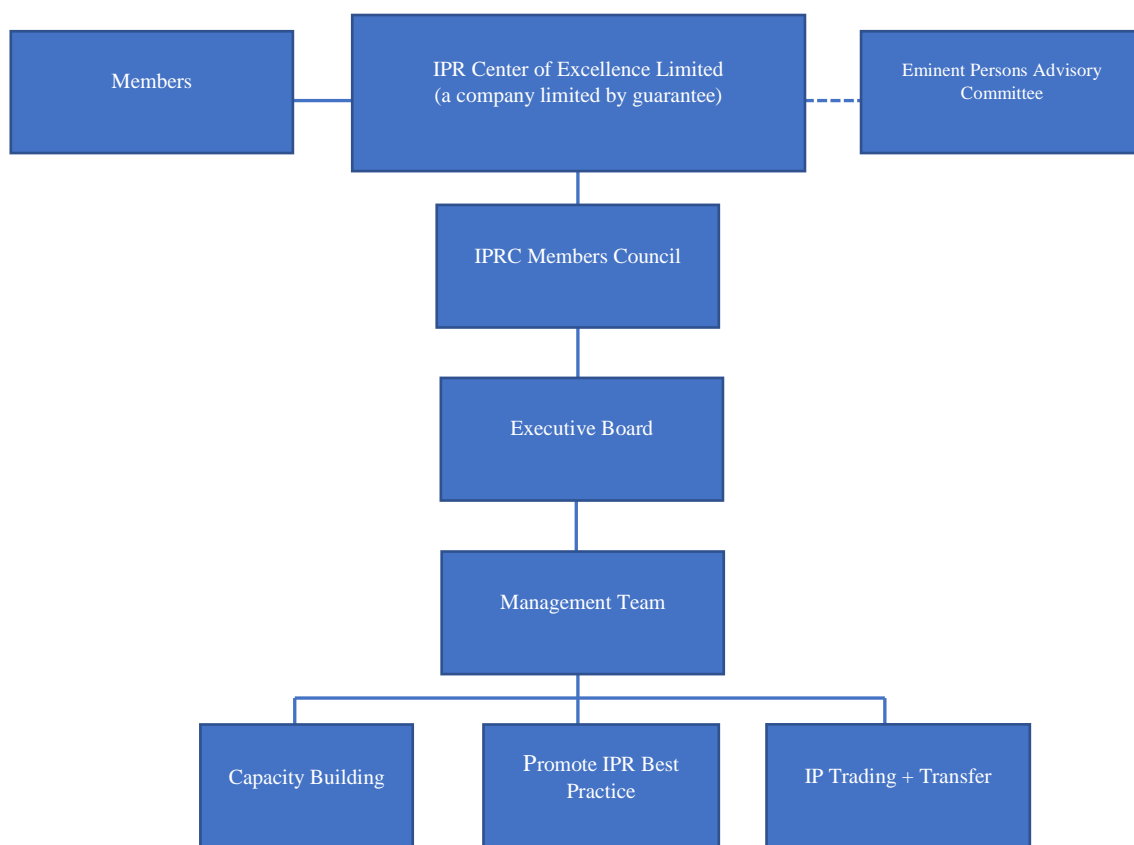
Members

IPR Center of Excellence Limited
(a company limited by guarantee)

Eminent Persons Advisory Committee

IPRC Members Council

Executive Board

Management Team

Capacity Building

Promote IPR Best Practice

IP Trading + Transfer